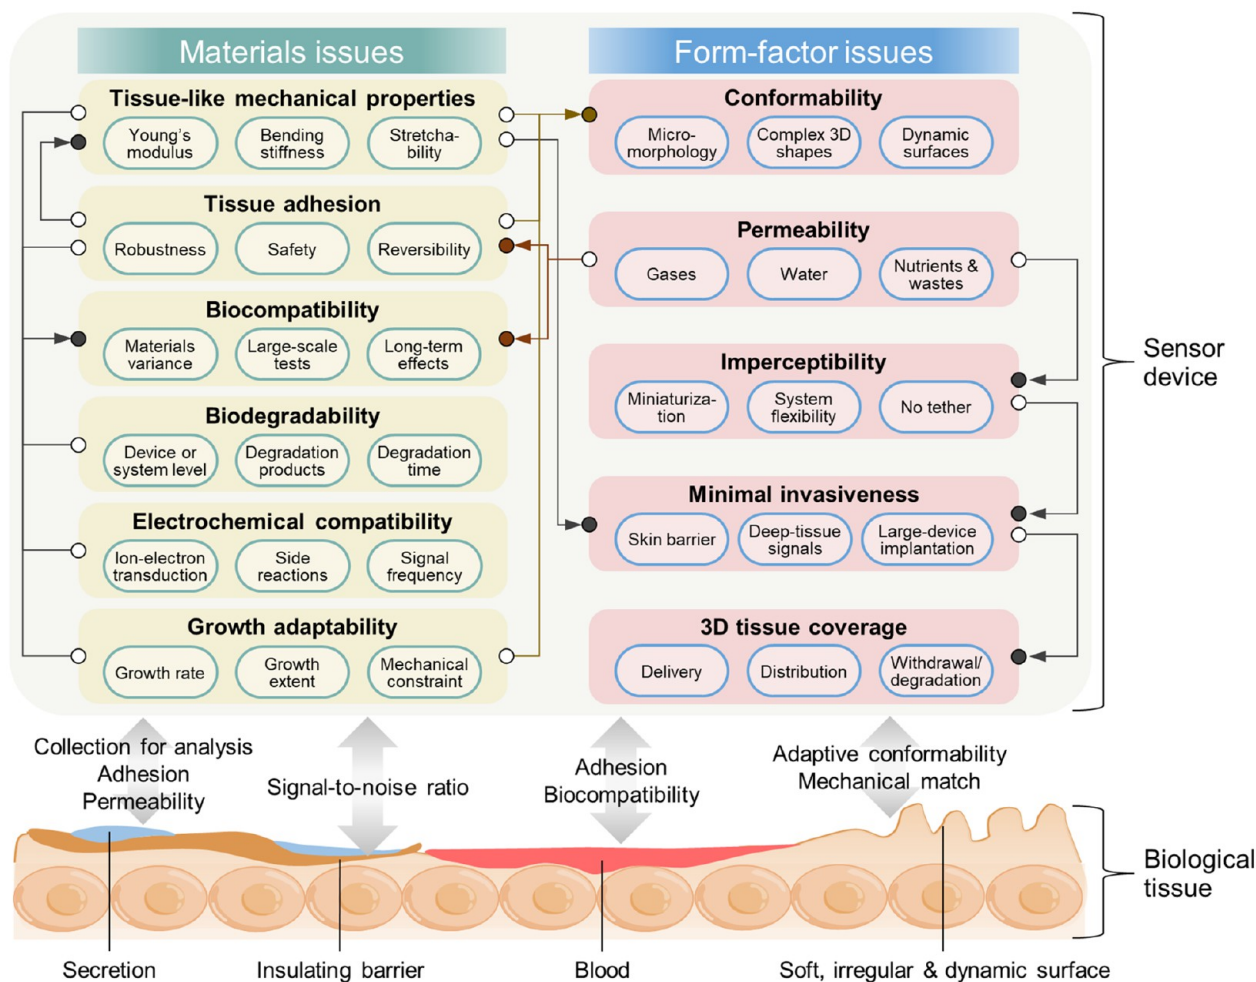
Materials issues

Tissue-like mechanical properties
Young's modulus
Bending stiffness
Stretchability

Tissue adhesion
Robustness
Safety
Reversibility

Biocompatibility
Materials variance
Large-scale tests
Long-term effects

Biodegradability
Device or system level
Degradation products
Degradation time

Electrochemical compatibility
Ion-electron transduction
Side reactions
Signal frequency

Growth adaptability
Growth rate
Growth extent
Mechanical constraint

Form-factor issues

Conformability
Micro-morphology
Complex 3D shapes
Dynamic surfaces

Permeability
Gases
Water
Nutrients & wastes

Imperceptibility
Miniaturization
System flexibility
No tether

Minimal invasiveness
Skin barrier
Deep-tissue signals
Large-device implantation

3D tissue coverage
Delivery
Distribution
Withdrawal/ degradation

Sensor device

Collection for analysis
Adhesion
Permeability

Signal-to-noise ratio

Adhesion
Biocompatibility

Adaptive conformability
Mechanical match

Biological tissue

Secretion
Insulating barrier
Blood
Soft, irregular & dynamic surface